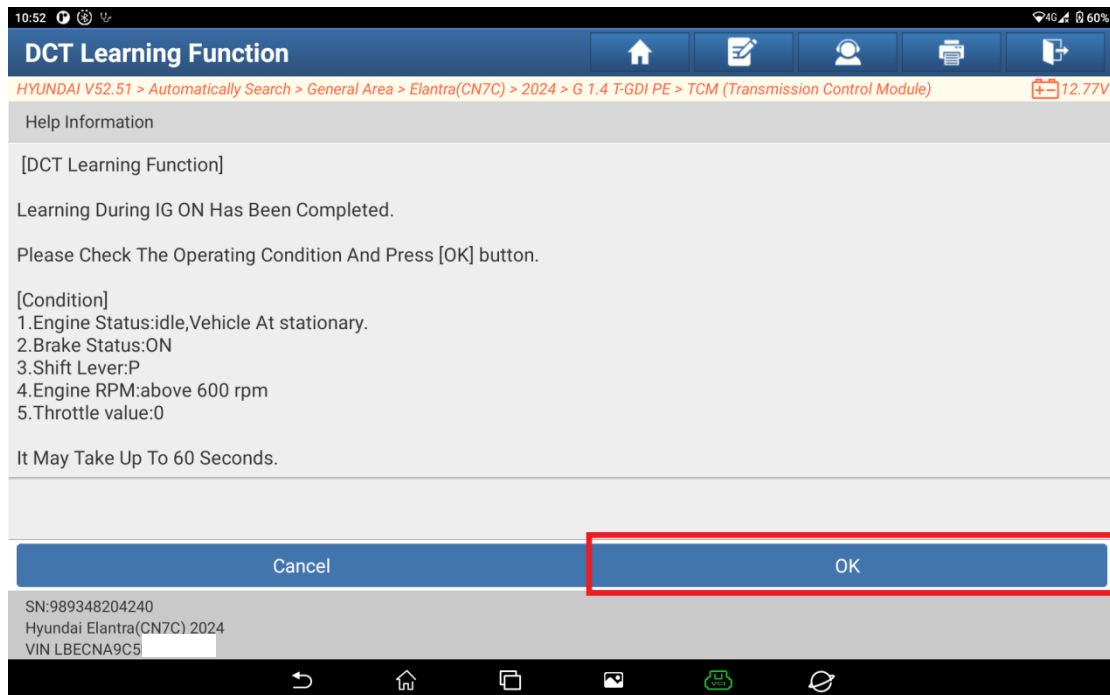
10:52 4G 60%

DCT Learning Function

HYUNDAI V52.51 > Automatically Search > General Area > Elantra(CN7C) > 2024 > G 1.4 T-GDI PE > TCM (Transmission Control Module) 12.77V

Help Information

[DCT Learning Function]

Learning During IG ON Has Been Completed.

Please Check The Operating Condition And Press [OK] button.

[Condition]
1.Engine Status:idle,Vehicle At stationary.
2.Brake Status:ON
3.Shift Lever:P
4.Engine RPM:above 600 rpm
5.Throttle value:0

It May Take Up To 60 Seconds.

Cancel

OK

SN:989348204240
Hyundai Elantra(CN7C) 2024
VIN LBECNA9C5